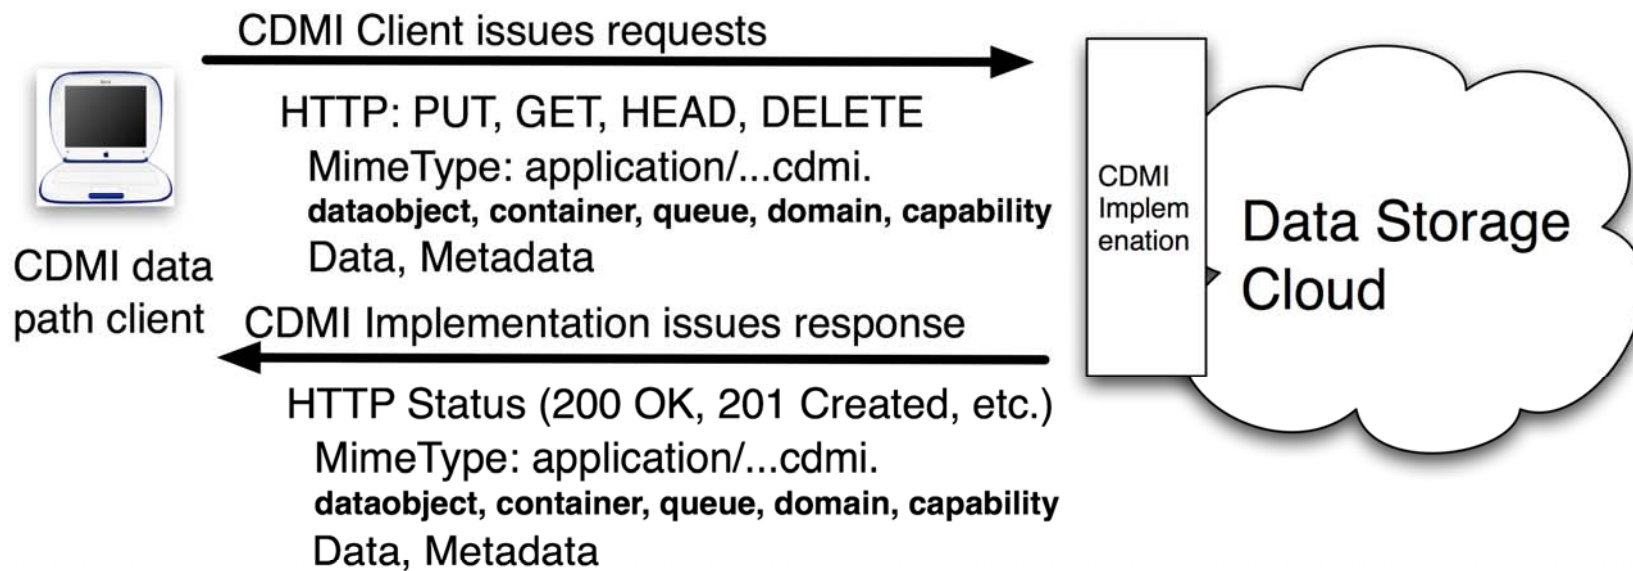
CDMI Client issues requests

HTTP: PUT, GET, HEAD, DELETE
MimeType: application/...cdmi.
**dataobject, container, queue, domain, capability**
Data, Metadata

CDMI Implem enation

Data Storage Cloud

CDMI data path client

CDMI Implementation issues response

HTTP Status (200 OK, 201 Created, etc.)
MimeType: application/...cdmi.
**dataobject, container, queue, domain, capability**
Data, Metadata